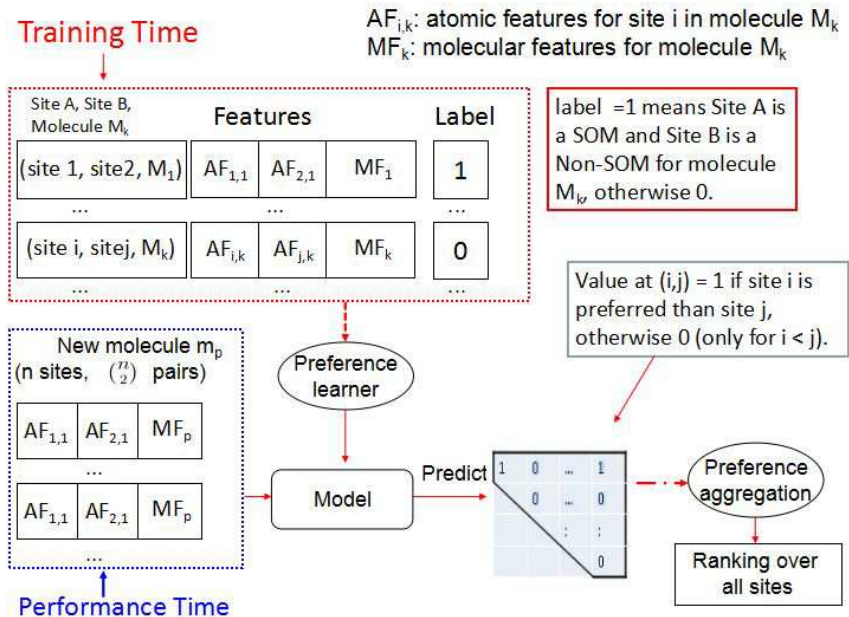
$AF_{i,k}$: atomic features for site i in molecule $M_k$
$MF_k$: molecular features for molecule $M_k$

Training Time

Site A, Site B, Molecule $M_k$

Features

Label

(site 1, site2, $M_1$) | $AF_{1,1}$ | $AF_{2,1}$ | $MF_1$ | 1

...

(site i, sitej, $M_k$) | $AF_{i,k}$ | $AF_{j,k}$ | $MF_k$ | 0

...

label =1 means Site A is a SOM and Site B is a Non-SOM for molecule $M_k$, otherwise 0.

Value at (i,j) = 1 if site i is preferred than site j, otherwise 0 (only for i < j).

New molecule $m_p$ (n sites, $\binom{n}{2}$ pairs)

$AF_{1,1}$ | $AF_{2,1}$ | $MF_p$

...

$AF_{1,1}$ | $AF_{2,1}$ | $MF_p$

...

Performance Time

Preference learner

Model

Predict

1 0 ... 1
0 ... 0
: :
0

Preference aggregation

Ranking over all sites